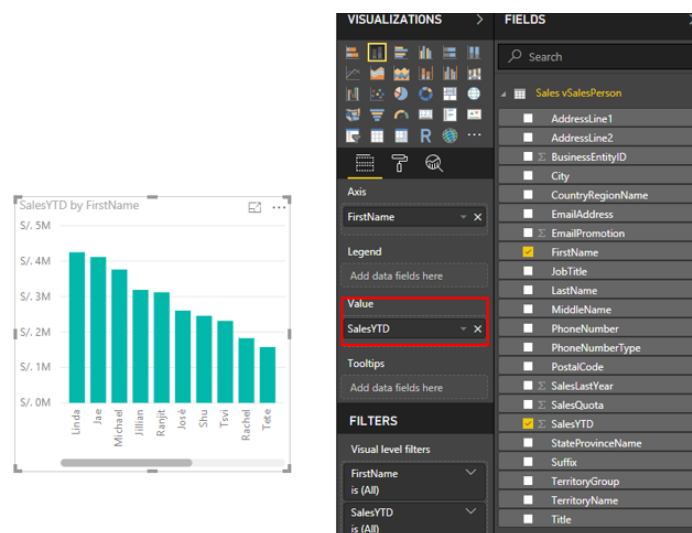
SalesYTD by FirstName

S/. 5M
S/. 4M
S/. 3M
S/. 2M
S/. 1M
S/. 0M

Linda
Jae
Michael
Jillian
Ranjit
José
Shu
Tsvi
Rachel
Tete

VISUALIZATIONS

R

Axis
FirstName

Legend
Add data fields here

Value
SalesYTD

Tooltips
Add data fields here

FILTERS

Visual level filters

FirstName
is (All)

SalesYTD
is (All)

FIELDS

Search

Sales vSalesPerson

AddressLine1
AddressLine2
Σ BusinessEntityID
City
CountryRegionName
EmailAddress
Σ EmailPromotion
FirstName
JobTitle
LastName
MiddleName
PhoneNumber
PhoneNumberType
PostalCode
Σ SalesLastYear
Σ SalesQuota
Σ SalesYTD
StateProvinceName
Suffix
TerritoryGroup
TerritoryName
Title